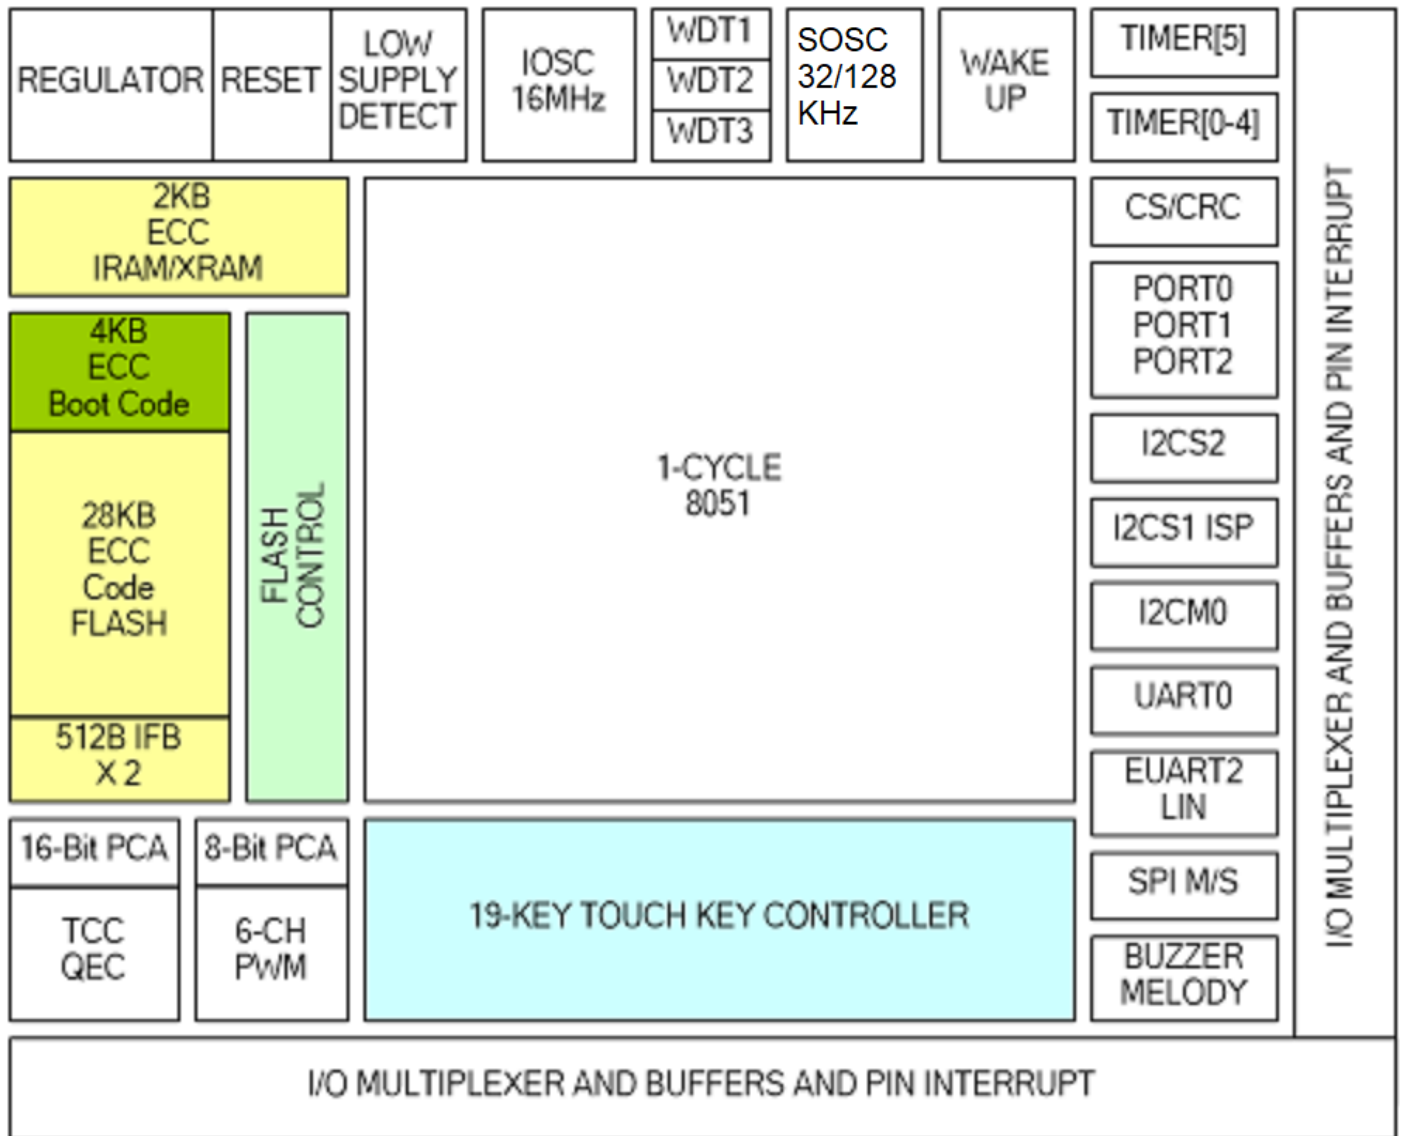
REGULATOR
RESET
LOW SUPPLY DETECT
IOSC 16MHz
WDT1
WDT2
WDT3
SOSC 32/128 KHz
WAKE UP
TIMER[5]
TIMER[0-4]

2KB ECC IRAM/XRAM

4KB ECC Boot Code

28KB ECC Code FLASH

512B IFB X 2

FLASH CONTROL

1-CYCLE 8051

CS/CRC
PORT0
PORT1
PORT2
I2CS2
I2CS1 ISP
I2CM0
UART0
EUART2 LIN
SPI M/S
BUZZER MELODY

I/O MULTIPLEXER AND BUFFERS AND PIN INTERRUPT

16-Bit PCA
TCC QEC
8-Bit PCA
6-CH PWM

19-KEY TOUCH KEY CONTROLLER

I/O MULTIPLEXER AND BUFFERS AND PIN INTERRUPT